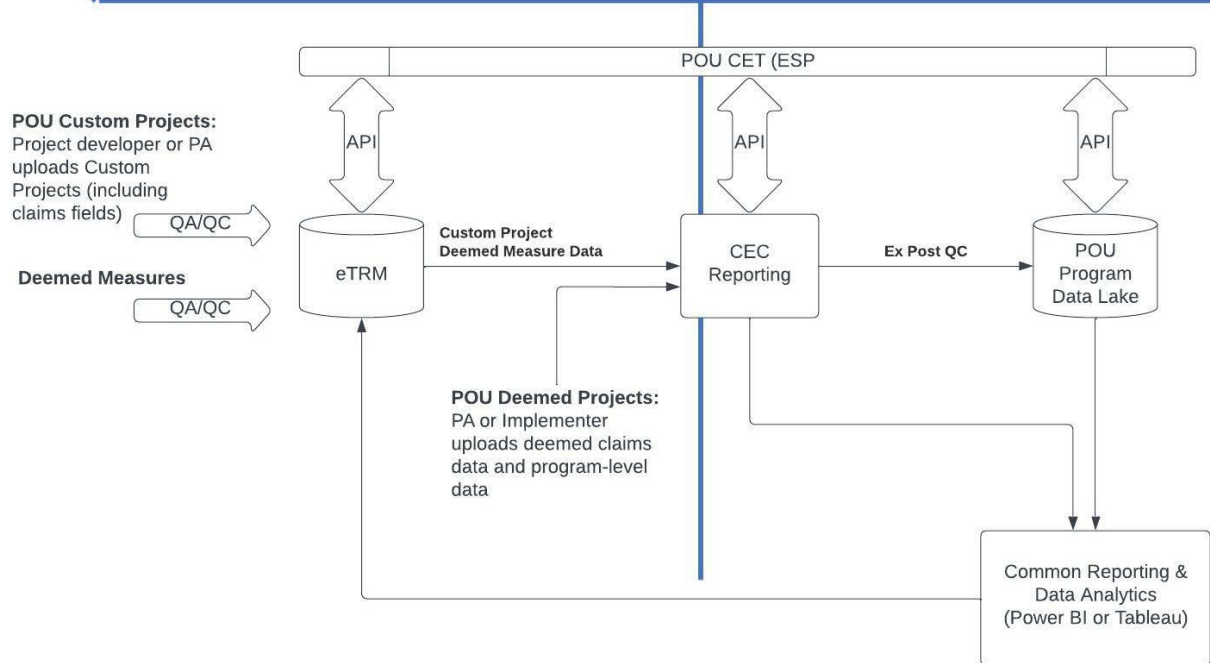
POU CET (ESP

POU Custom Projects: Project developer or PA uploads Custom Projects (including claims fields)

QA/QC

Deemed Measures

QA/QC

API

API

API

eTRM

Custom Project Deemed Measure Data

CEC Reporting

Ex Post QC

POU Program Data Lake

POU Deemed Projects: PA or Implementer uploads deemed claims data and program-level data

Common Reporting & Data Analytics (Power BI or Tableau)